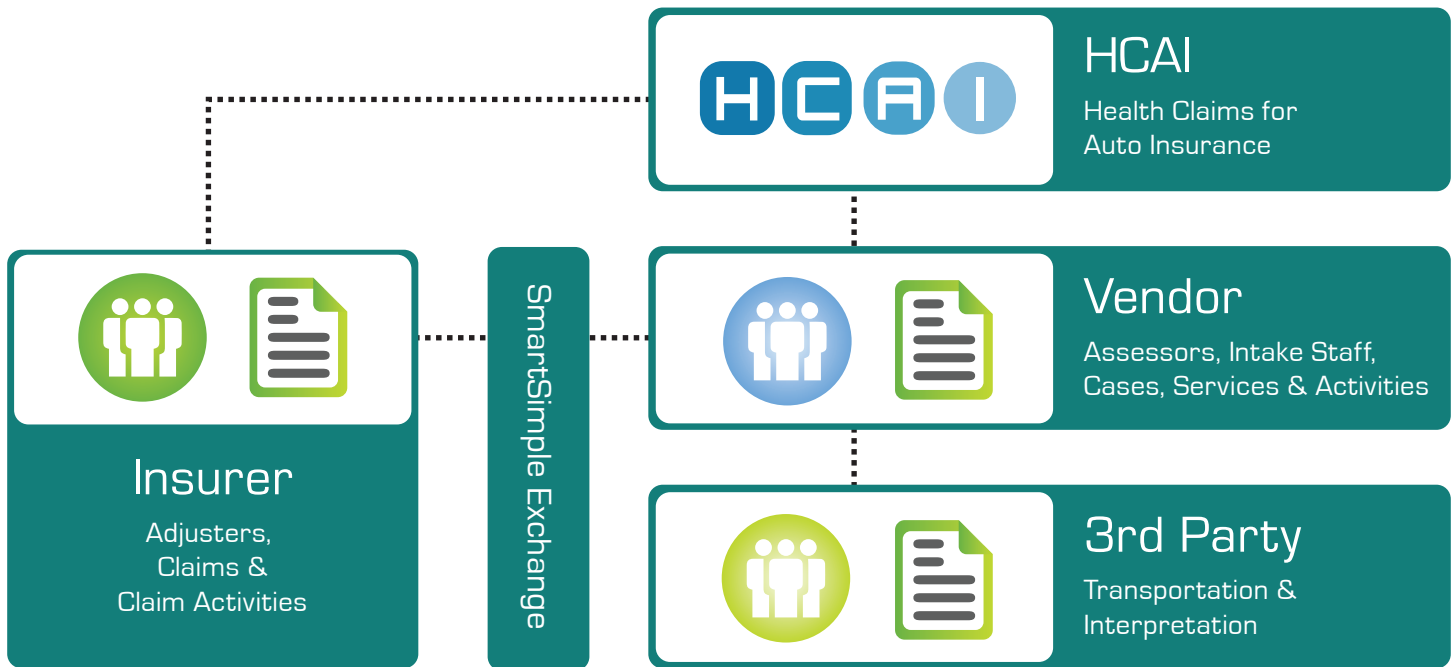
HCAI

HCAI

Health Claims for Auto Insurance

Insurer

Adjusters, Claims & Claim Activities

SmartSimple Exchange

Vendor

Assessors, Intake Staff, Cases, Services & Activities

3rd Party

Transportation & Interpretation